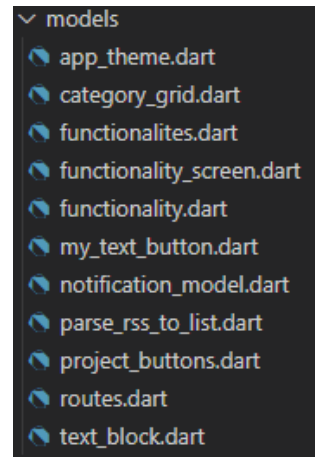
models
app_theme.dart
category_grid.dart
functionalites.dart
functionality_screen.dart
functionality.dart
my_text_button.dart
notification_model.dart
parse_rss_to_list.dart
project_buttons.dart
routes.dart
text_block.dart